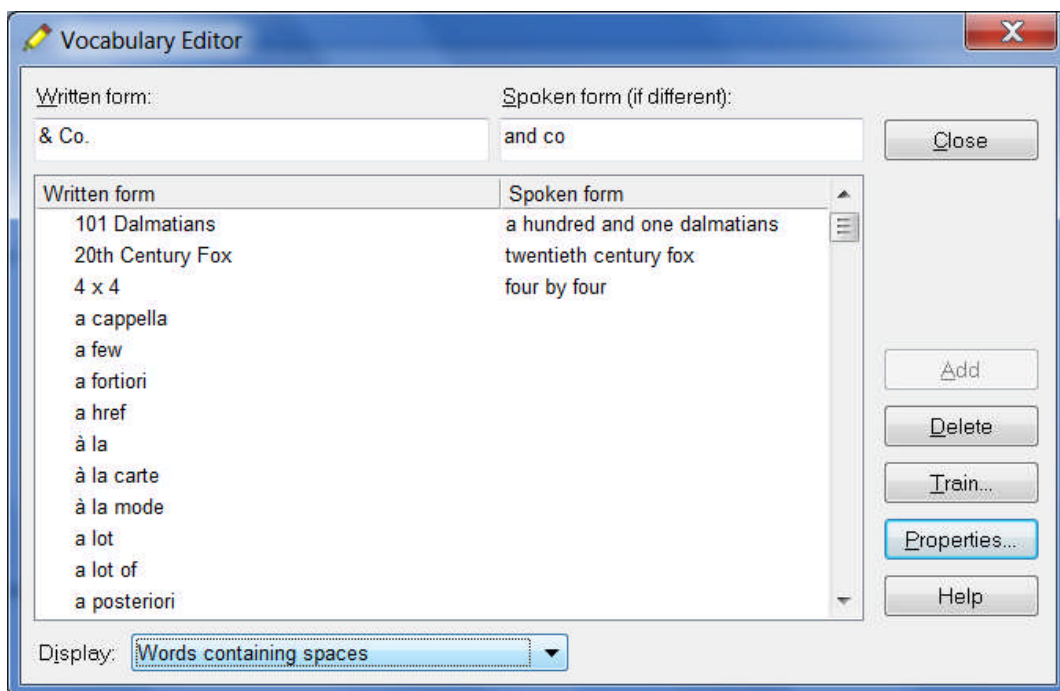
Vocabulary Editor

X

Written form:

Spoken form (if different):

& Co.

and co

Close

| Written form | Spoken form |
|---|---|
| 101 Dalmatians | a hundred and one dalmatians |
| 20th Century Fox | twentieth century fox |
| 4 x 4 | four by four |
| a cappella | |
| a few | |
| a fortiori | |
| a href | |
| à la | |
| à la carte | |
| à la mode | |
| a lot | |
| a lot of | |
| a posteriori | |

Add

Delete

Train...

Properties...

Help

Display: Words containing spaces